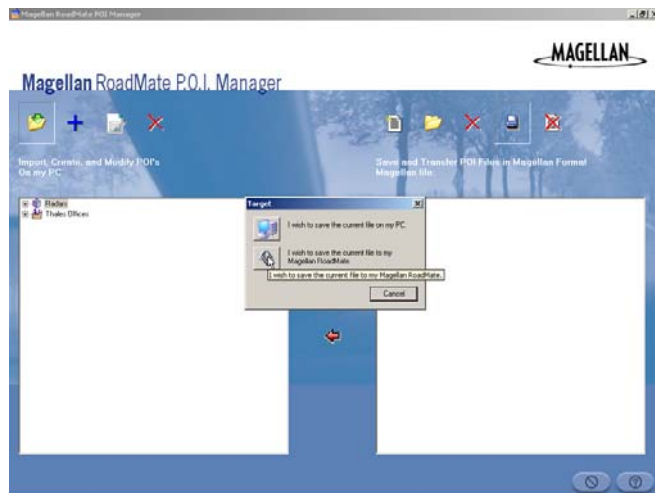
Magellan RoadMate POI Manager

MAGELLAN

Magellan RoadMate P.O.I. Manager

Import, Create, and Modify POI's On my PC

Save and Transfer POI Files in Magellan Format Magellan file

Radars
Thales Offices

Target

I wish to save the current file on my PC.

I wish to save the current file to my Magellan RoadMate.

I wish to save the current file to my Magellan RoadMate.

Cancel